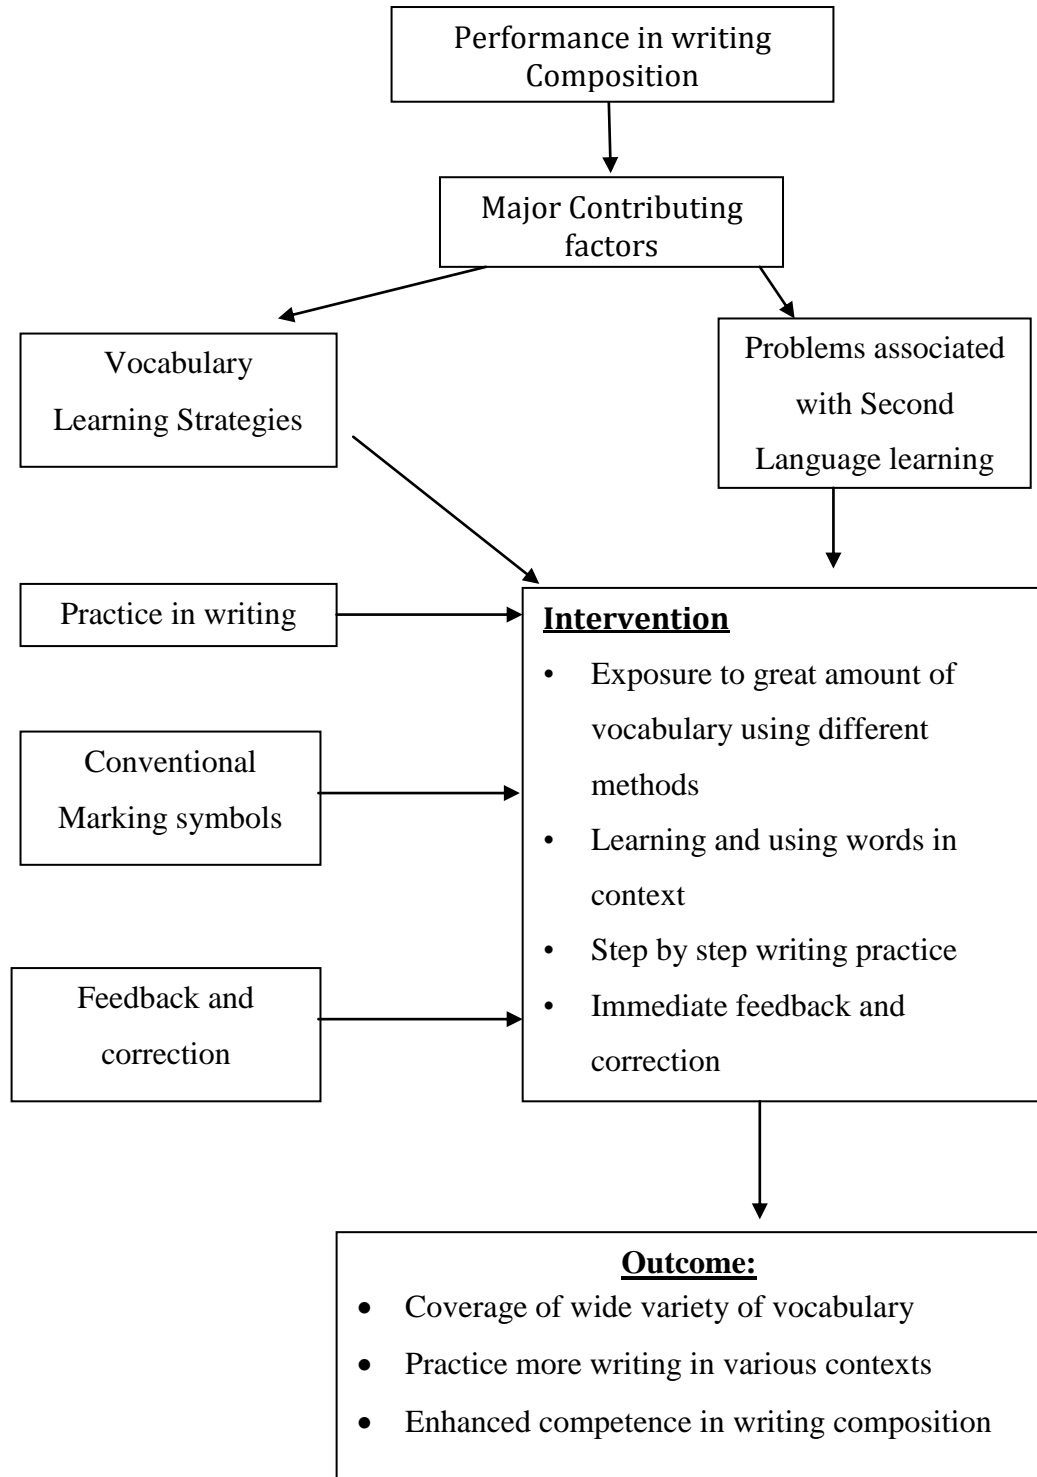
Performance in writing Composition

Major Contributing factors

Vocabulary Learning Strategies

Problems associated with Second Language learning

Practice in writing

Conventional Marking symbols

Feedback and correction

**Intervention**

- Exposure to great amount of vocabulary using different methods
- Learning and using words in context
- Step by step writing practice
- Immediate feedback and correction

**Outcome:**

- Coverage of wide variety of vocabulary
- Practice more writing in various contexts
- Enhanced competence in writing composition